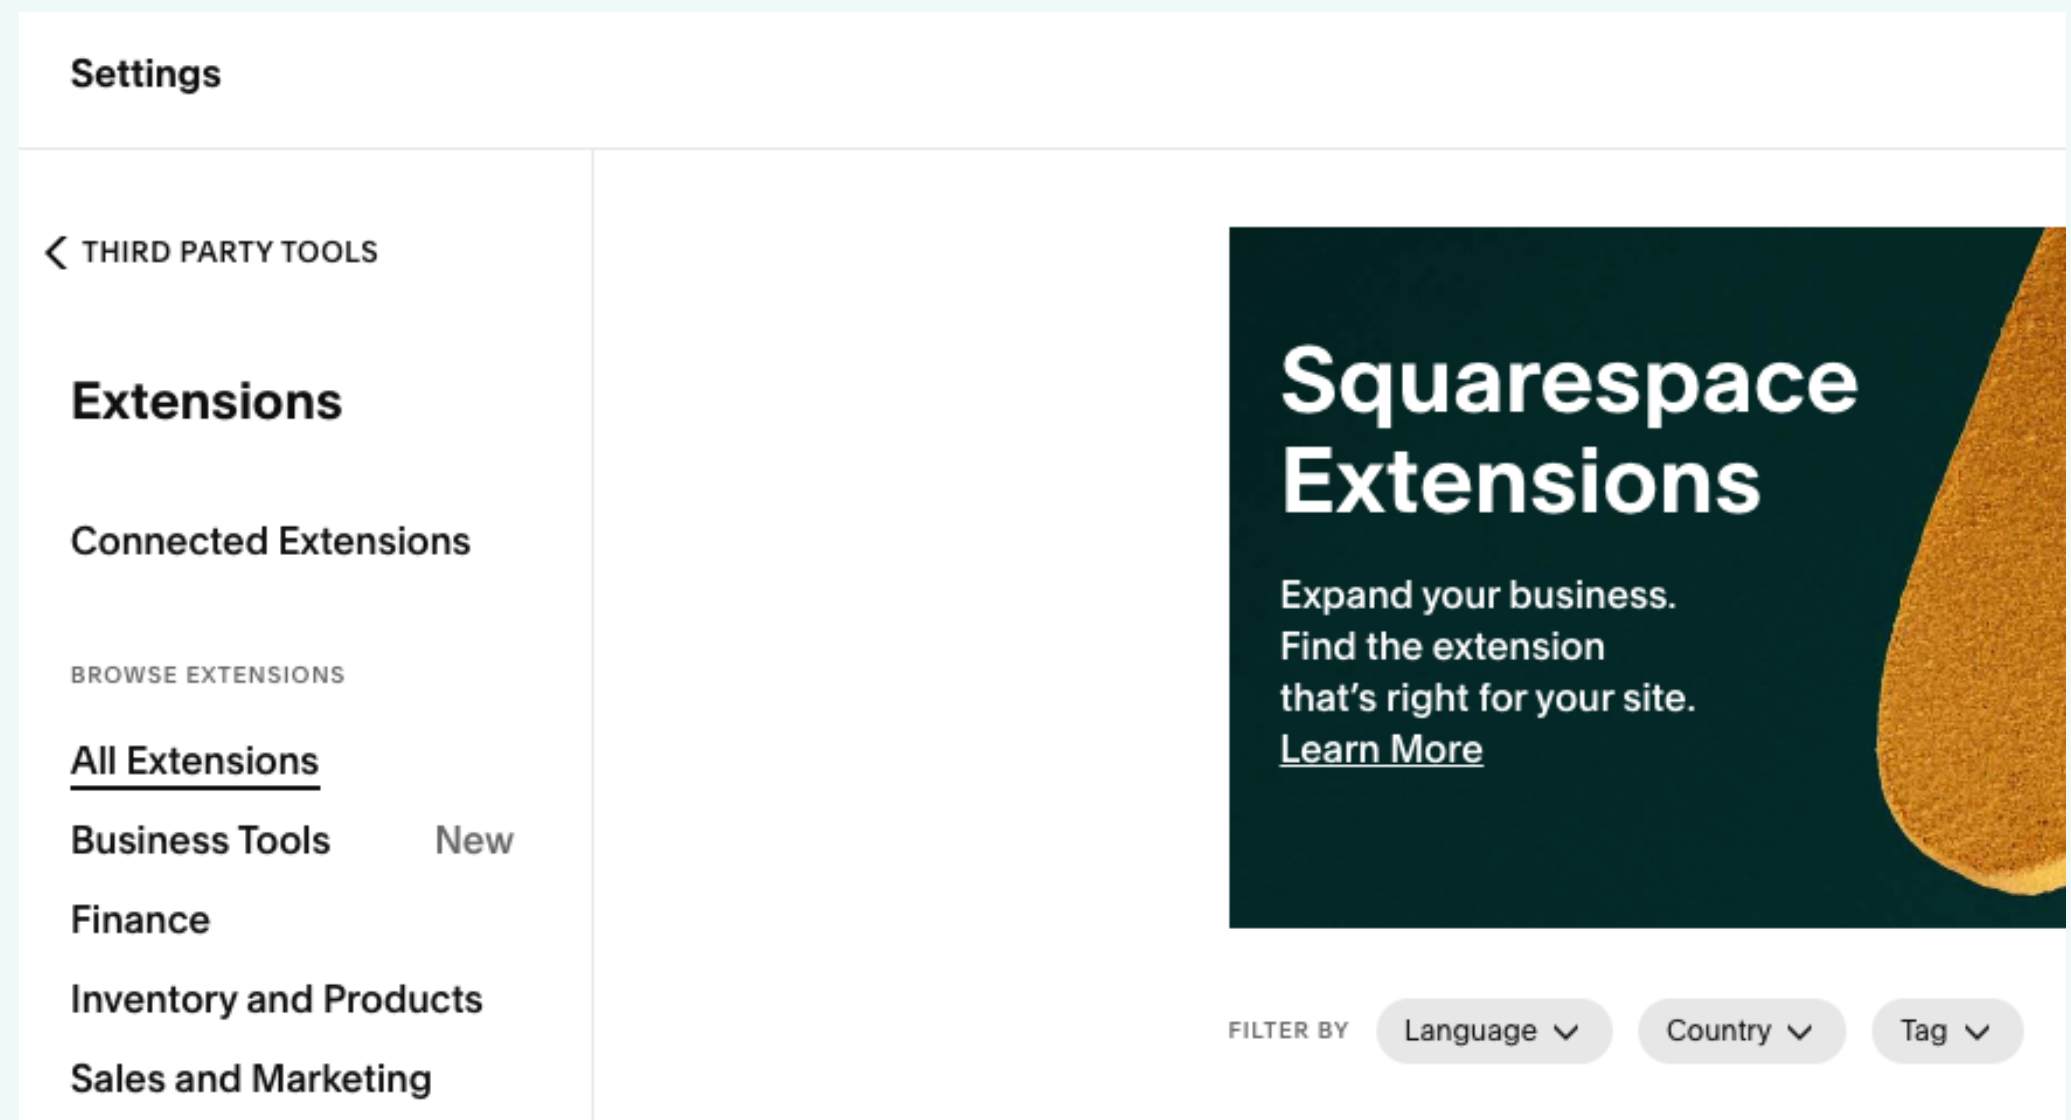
Settings

THIRD PARTY TOOLS

Extensions

Connected Extensions

BROWSE EXTENSIONS

All Extensions

Business Tools New

Finance

Inventory and Products

Sales and Marketing

Squarespace Extensions

Expand your business. Find the extension that's right for your site. Learn More

FILTER BY Language Country Tag